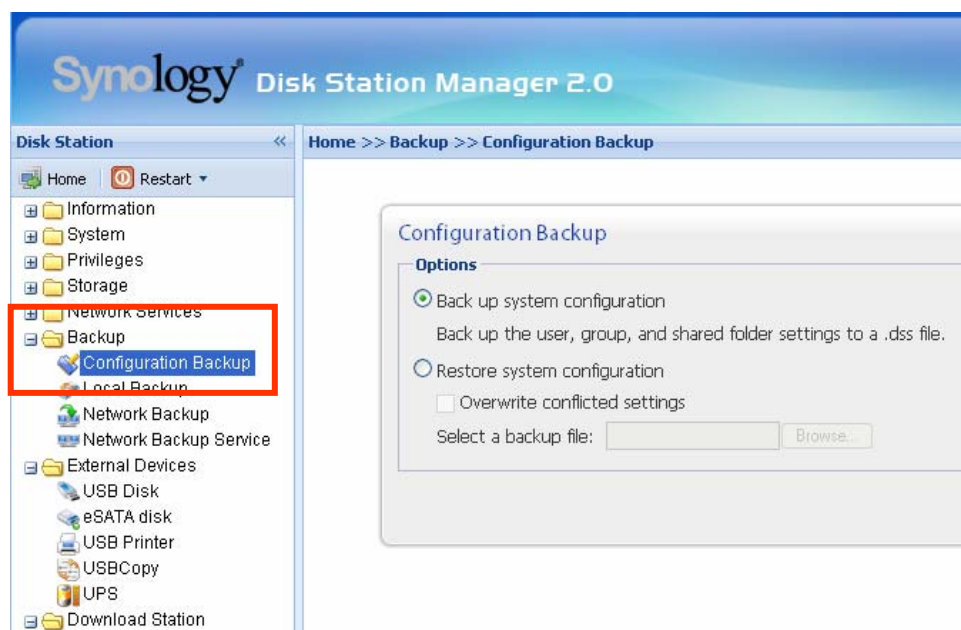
Synology® Disk Station Manager 2.0

Disk Station «

Home | Restart ▾

Information
System
Privileges
Storage
Network Services
Backup
Configuration Backup
Local Backup
Network Backup
Network Backup Service
External Devices
USB Disk
eSATA disk
USB Printer
USBCopy
UPS
Download Station

Home >> Backup >> Configuration Backup

Configuration Backup

Options

Back up system configuration

Back up the user, group, and shared folder settings to a .dss file.

Restore system configuration

Overwrite conflicted settings

Select a backup file: Browse...